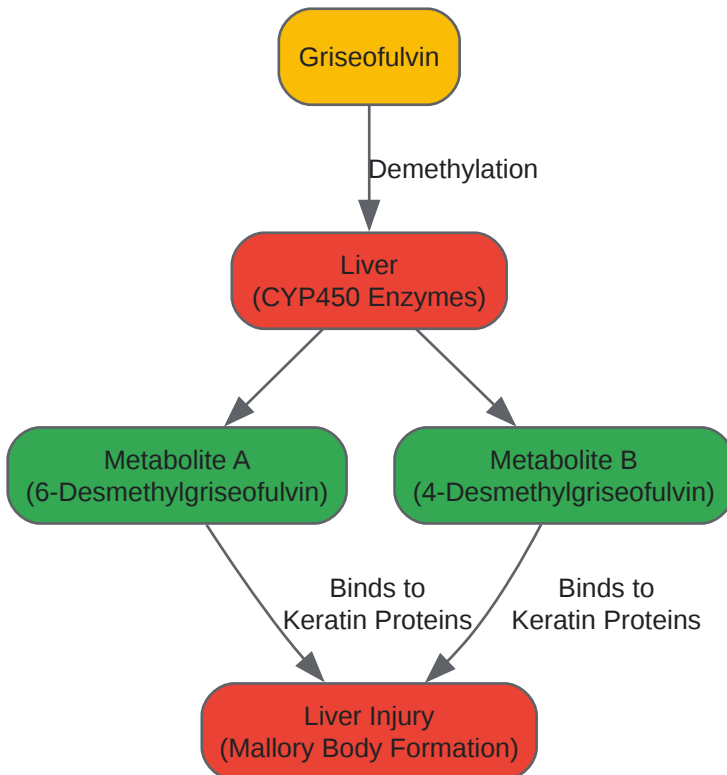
Griseofulvin

Demethylation

Liver
(CYP450 Enzymes)

Metabolite A
(6-Desmethylgriseofulvin)

Metabolite B
(4-Desmethylgriseofulvin)

Binds to
Keratin Proteins

Binds to
Keratin Proteins

Liver Injury
(Mallory Body Formation)